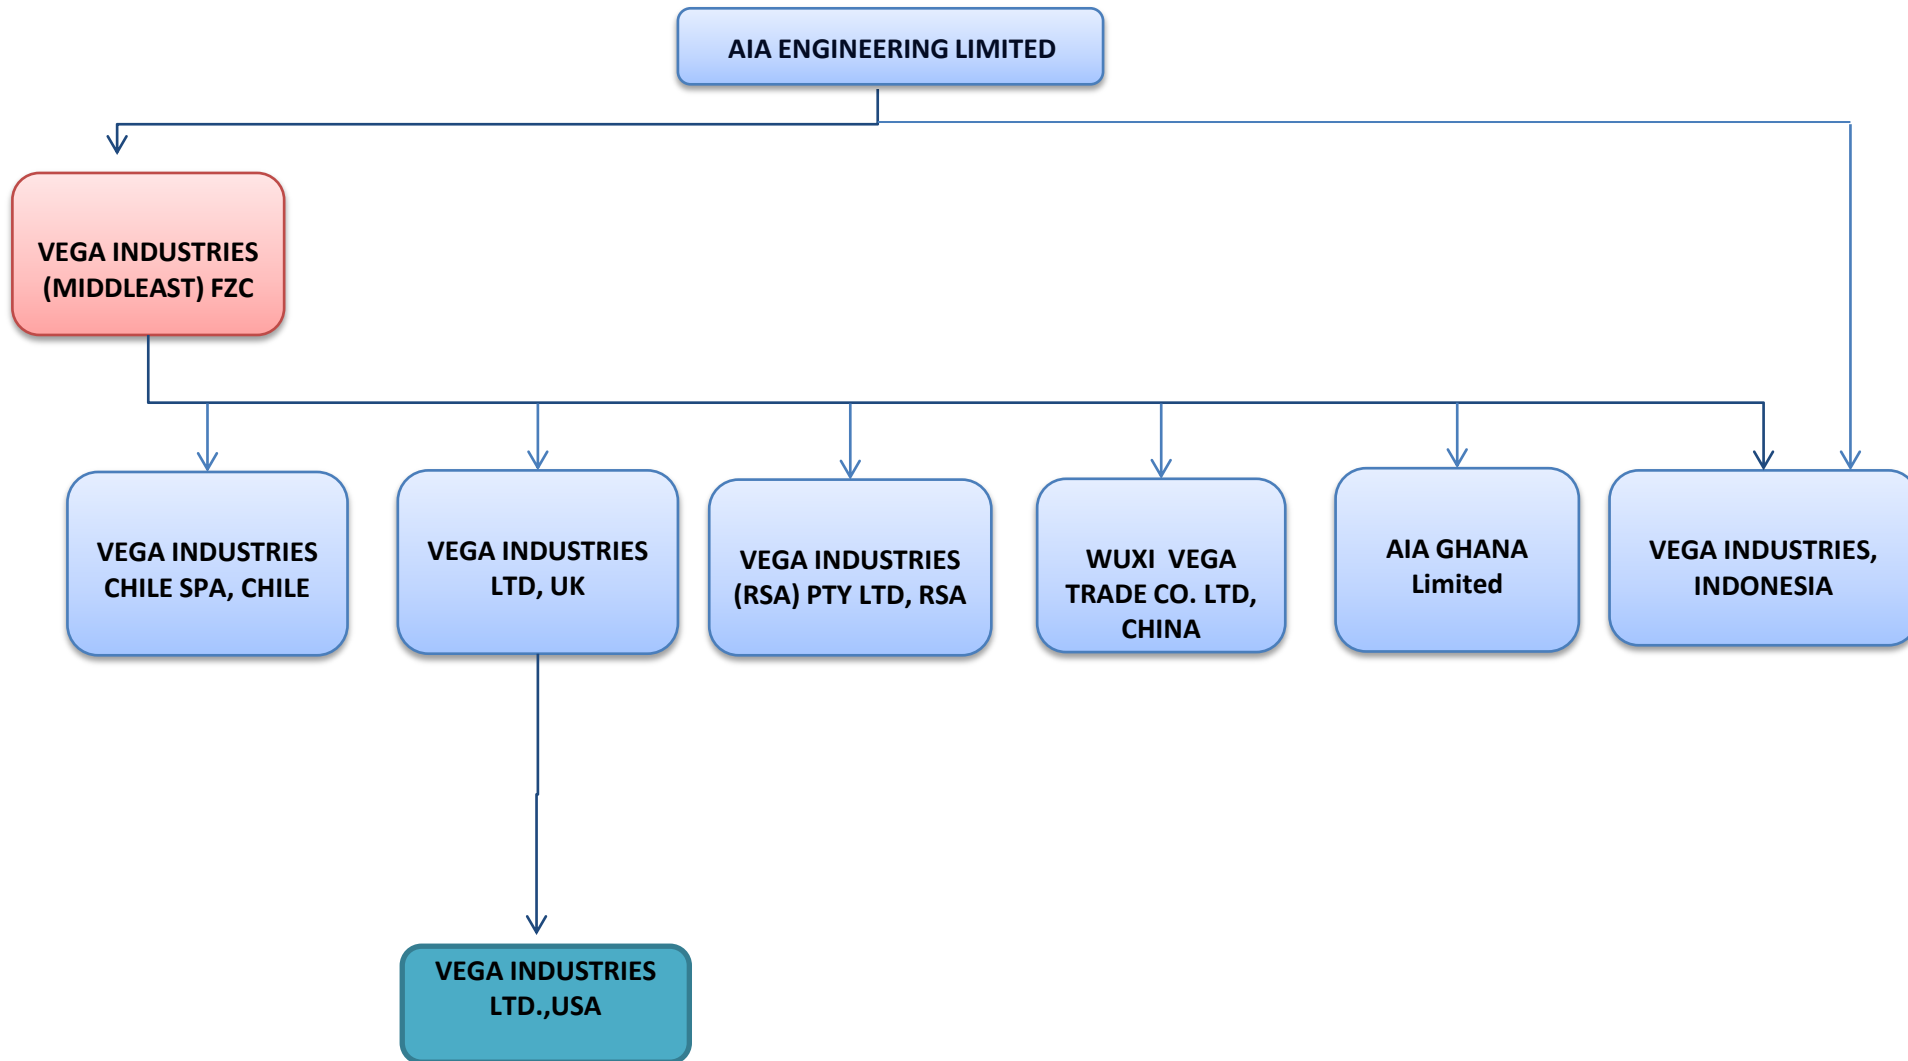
AIA ENGINEERING LIMITED

VEGA INDUSTRIES (MIDDLEAST) FZC

VEGA INDUSTRIES CHILE SPA, CHILE

VEGA INDUSTRIES LTD, UK

VEGA INDUSTRIES (RSA) PTY LTD, RSA

WUXI VEGA TRADE CO. LTD, CHINA

AIA GHANA Limited

VEGA INDUSTRIES, INDONESIA

VEGA INDUSTRIES LTD.,USA